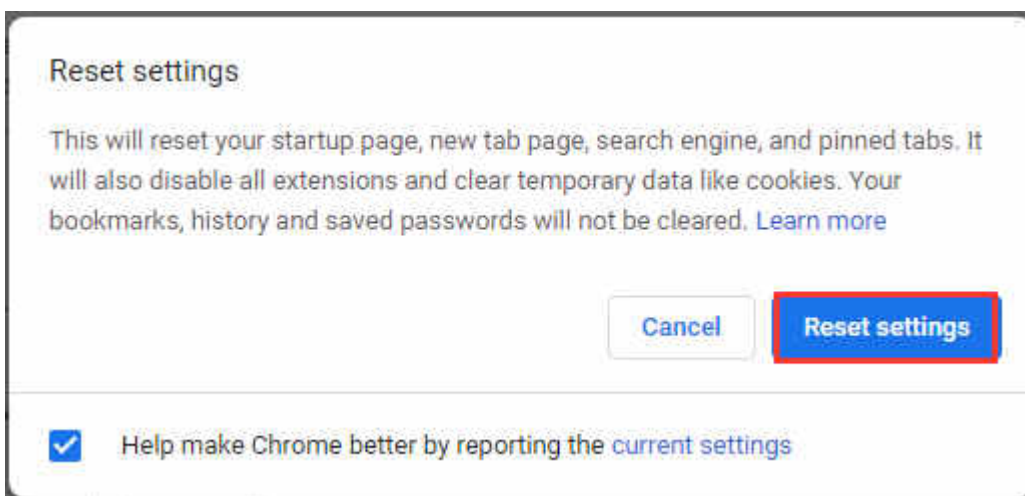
Reset settings

This will reset your startup page, new tab page, search engine, and pinned tabs. It will also disable all extensions and clear temporary data like cookies. Your bookmarks, history and saved passwords will not be cleared. Learn more

Cancel

Reset settings

Help make Chrome better by reporting the current settings